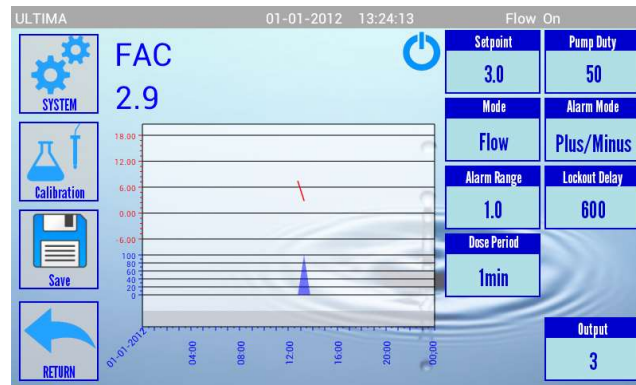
ULTIMA 01-01-2012 13:24:13 Flow On

SYSTEM

FAC
2.9

Calibration

Save

RETURN

18.00
12.00
6.00
0.00
-6.00
100
80
60
40
20
0

01-01-2012
04:00
08:00
12:00
16:00
20:00
00:00

| Setpoint | Pump Duty |
|---|---|
| 3.0 | 50 |
| Mode | Alarm Mode |
| Flow | Plus/Minus |
| Alarm Range | Lockout Delay |
| 1.0 | 600 |
| Dose Period | |
| 1min | |

Output
3